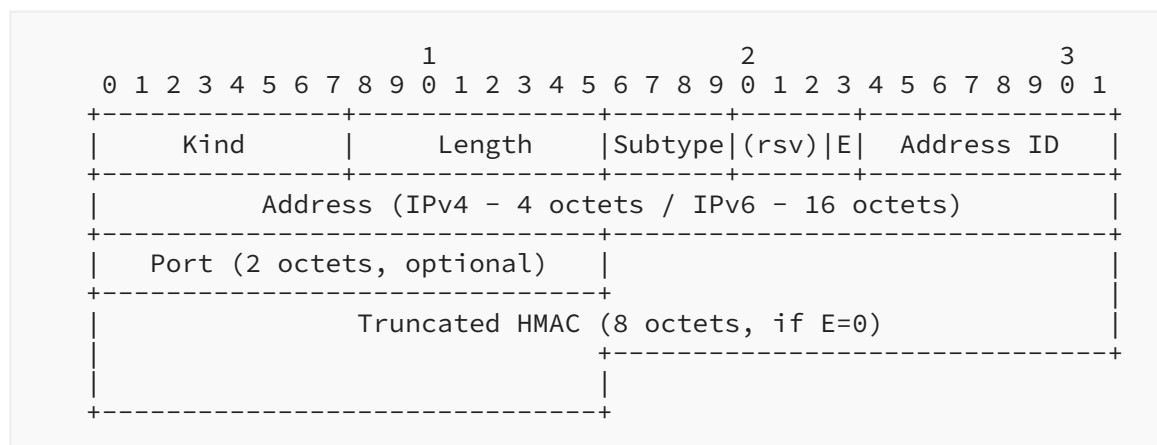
1 2 3
0 1 2 3 4 5 6 7 8 9 0 1 2 3 4 5 6 7 8 9 0 1 2 3 4 5 6 7 8 9 0 1

| Kind | Length | Subtype | (rsv) | E | Address ID |
|---|---|---|---|---|---|

Address (IPv4 - 4 octets / IPv6 - 16 octets)

Port (2 octets, optional)

Truncated HMAC (8 octets, if E=0)